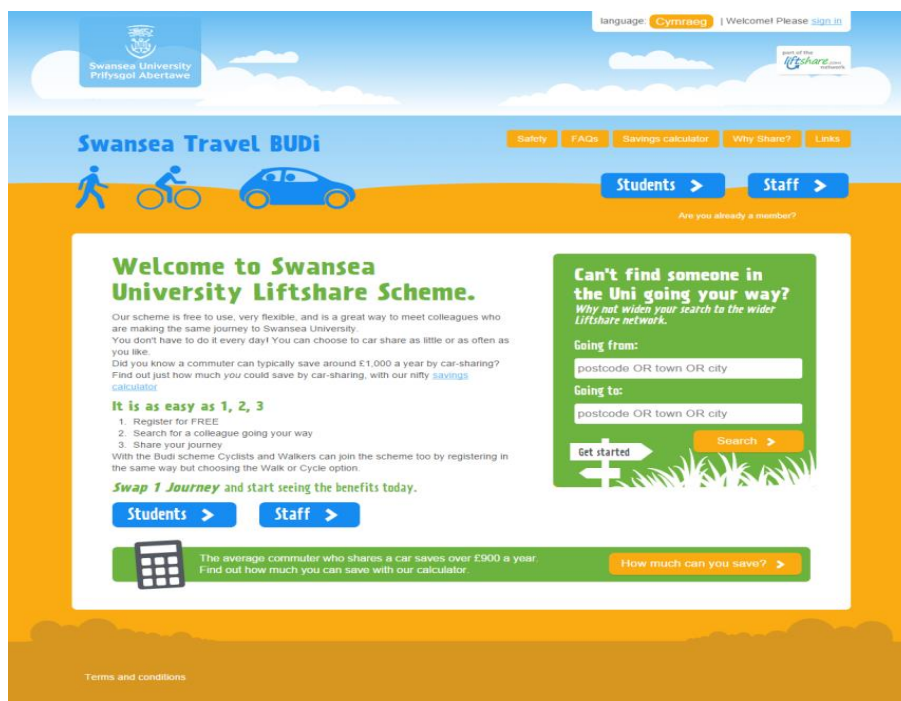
Swansea University
Prifysgol Abertawe

language: Cymraeg | Welcome! Please sign in

part of the liftshare.com network

Swansea Travel BUDi

Safety FAQs Savings calculator Why Share? Links

Students >
Staff >

Are you already a member?

Welcome to Swansea University Liftshare Scheme.

Our scheme is free to use, very flexible, and is a great way to meet colleagues who are making the same journey to Swansea University.
You don't have to do it every day! You can choose to car share as little or as often as you like.
Did you know a commuter can typically save around £1,000 a year by car-sharing? Find out just how much *you* could save by car-sharing, with our nifty savings calculator

It is as easy as 1, 2, 3

1. Register for FREE
2. Search for a colleague going your way
3. Share your journey

With the Budi scheme Cyclists and Walkers can join the scheme too by registering in the same way but choosing the Walk or Cycle option.

Swap 1 Journey and start seeing the benefits today.

Students >
Staff >

Can't find someone in the Uni going your way?
Why not widen your search to the wider Liftshare network.

Going from:
postcode OR town OR city
Going to:
postcode OR town OR city
Search >

Get started

The average commuter who shares a car saves over £900 a year.
Find out how much you can save with our calculator.

How much can you save? >

Terms and conditions